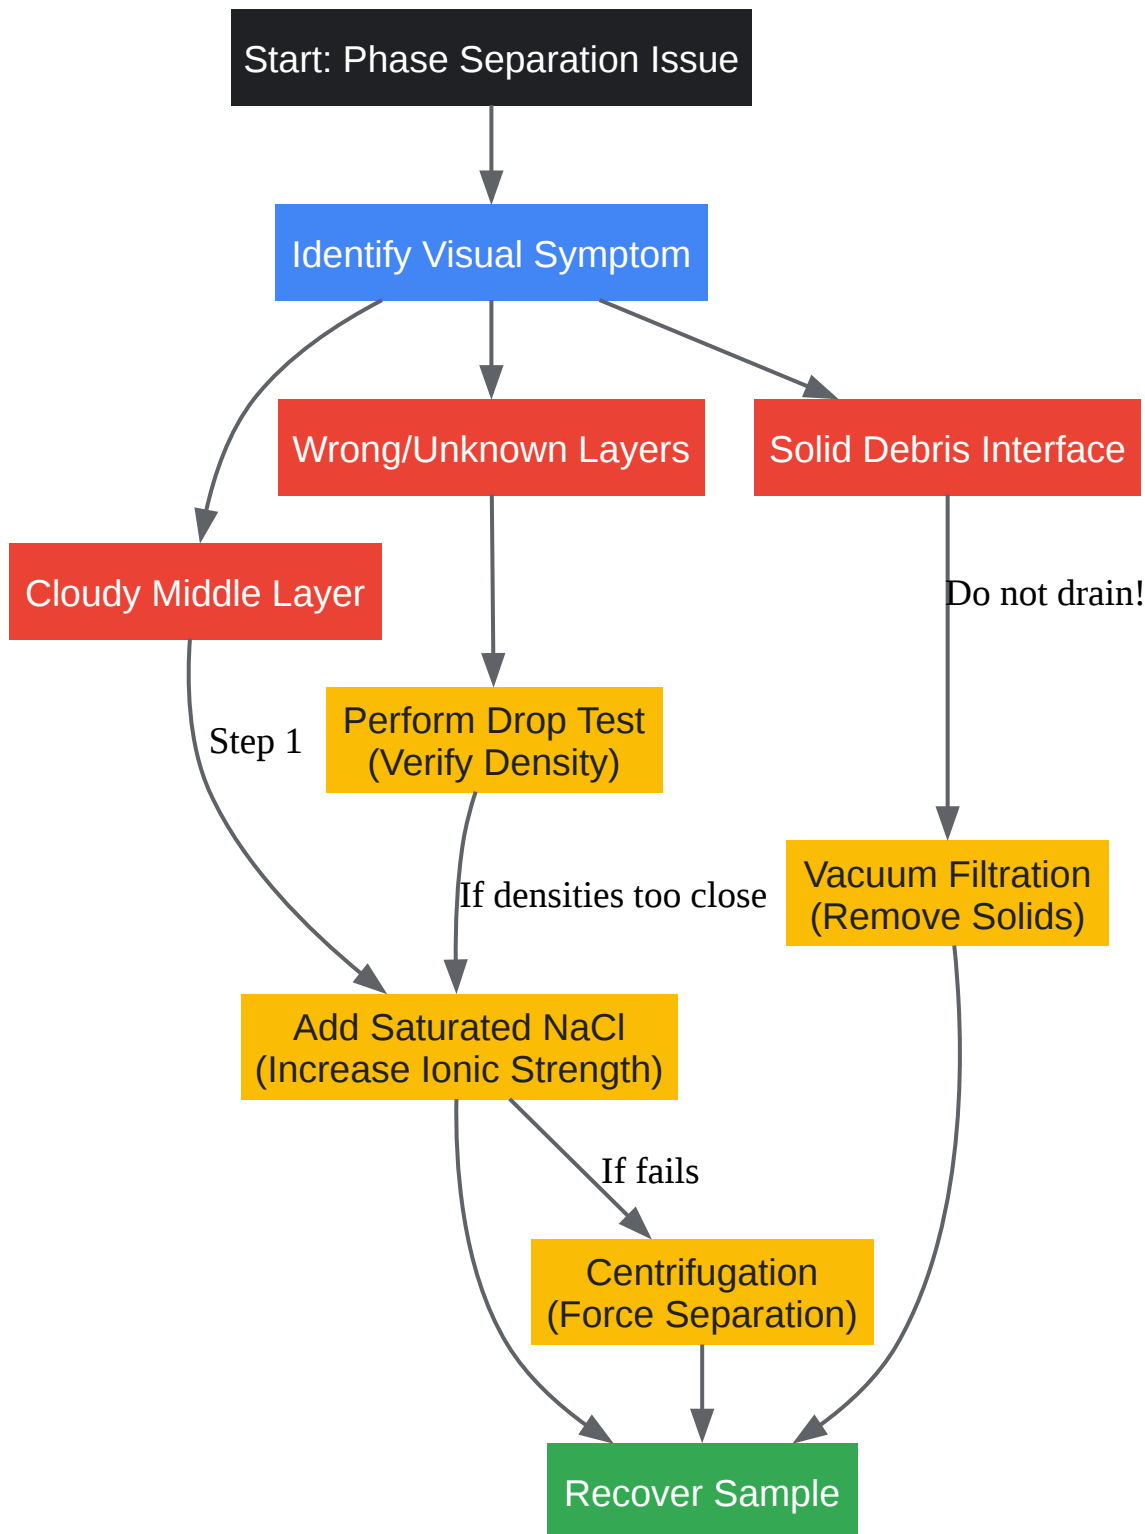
Start: Phase Separation Issue

Identify Visual Symptom

Wrong/Unknown Layers

Solid Debris Interface

Cloudy Middle Layer

Do not drain!

Step 1

Perform Drop Test (Verify Density)

If densities too close

Vacuum Filtration (Remove Solids)

Add Saturated NaCl (Increase Ionic Strength)

If fails

Centrifugation (Force Separation)

Recover Sample